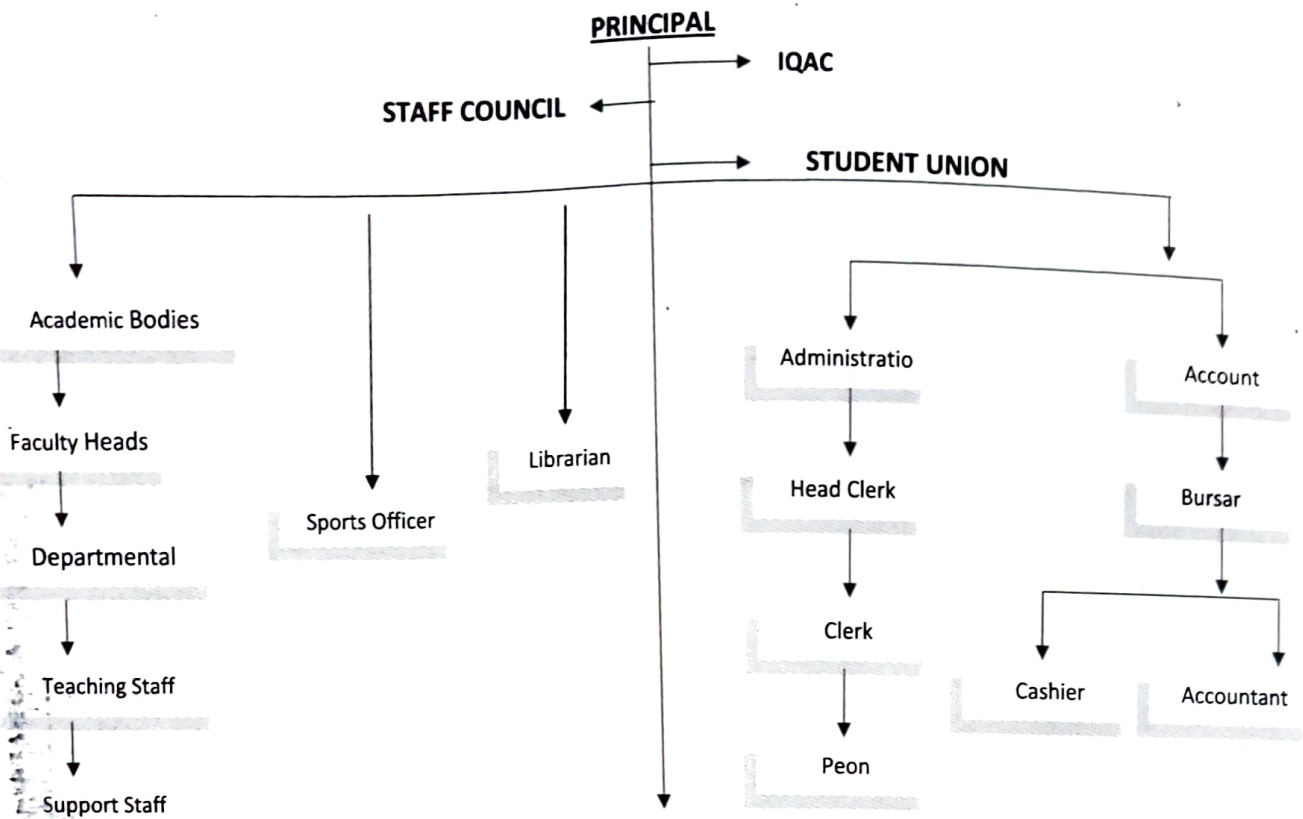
PRINCIPAL

IQAC

STAFF COUNCIL

STUDENT UNION

Academic Bodies

Faculty Heads

Departmental

Teaching Staff

Support Staff

Sports Officer

Librarian

Administratio

Head Clerk

Clerk

Peon

Account

Bursar

Cashier

Accountant